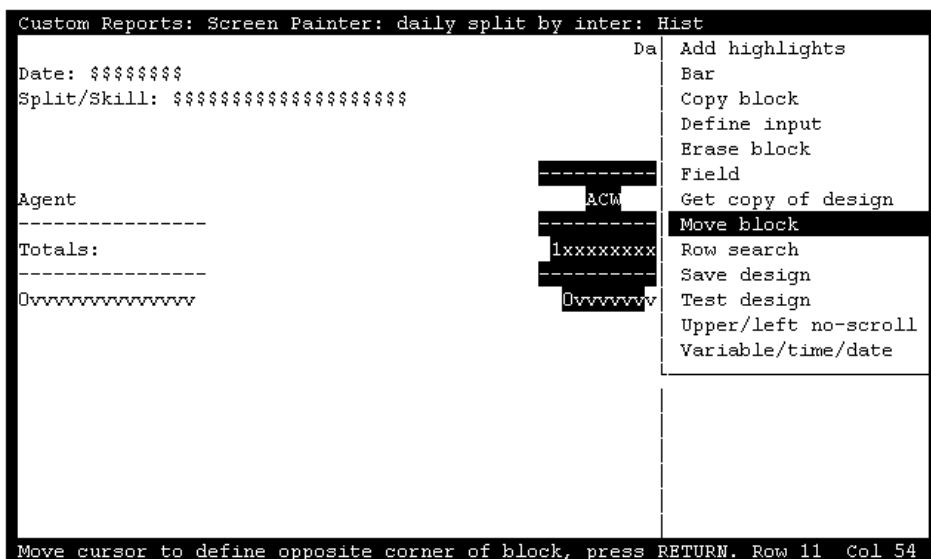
Custom Reports: Screen Painter: daily split by inter: Hist

Da

Date: $$$$$$$$

Split/Skill: $$$$$$$$$$$$$$$$$$$$

----------

Agent

ACW

----------------

----------

Totals:

1xxxxxxxx

----------------

----------

0vvvvvvvvvvvvvv

0vvvvvvv

Add highlights
Bar
Copy block
Define input
Erase block
Field
Get copy of design
Move block
Row search
Save design
Test design
Upper/left no-scroll
Variable/time/date

Move cursor to define opposite corner of block, press RETURN. Row 11 Col 54